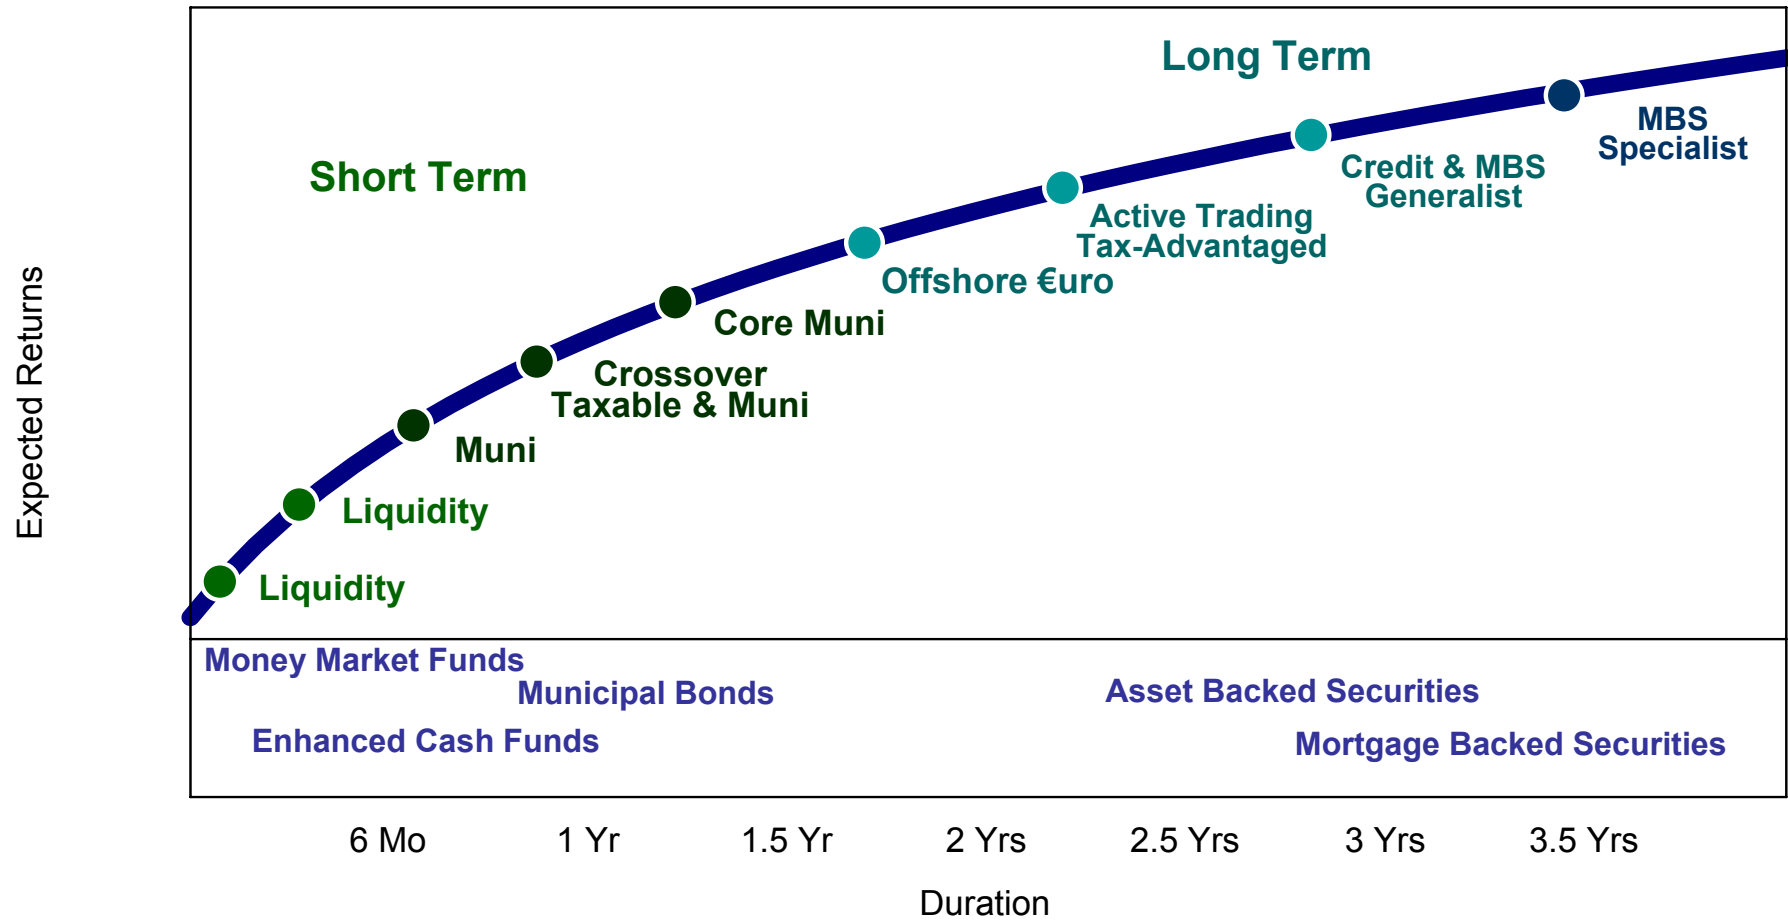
Expected Returns

Long Term

Short Term

MBS Specialist

Credit & MBS Generalist

Active Trading Tax-Advantaged

Offshore €uro

Core Muni

Crossover Taxable & Muni

Muni

Liquidity

Liquidity

Money Market Funds

Municipal Bonds

Enhanced Cash Funds

Asset Backed Securities

Mortgage Backed Securities

6 Mo

1 Yr

1.5 Yr

2 Yrs

2.5 Yrs

3 Yrs

3.5 Yrs

Duration